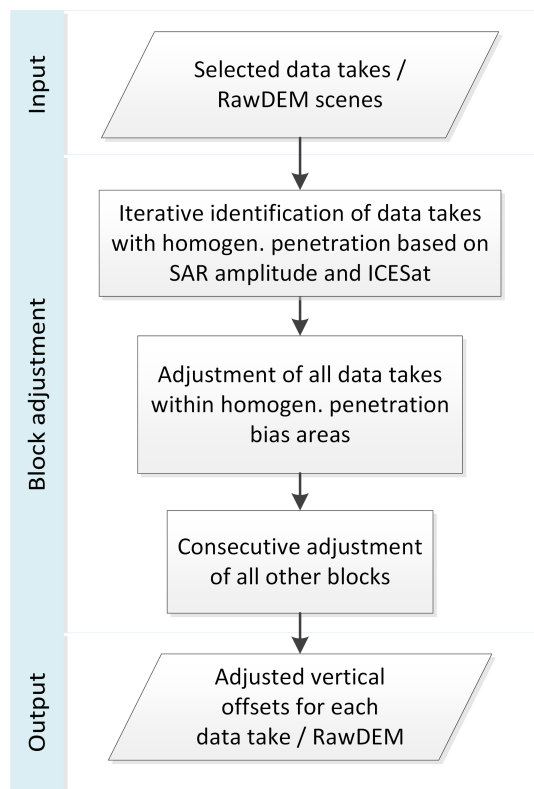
Input

Selected data takes / RawDEM scenes

Block adjustment

Iterative identification of data takes with homogen. penetration based on SAR amplitude and ICESat

Adjustment of all data takes within homogen. penetration bias areas

Consecutive adjustment of all other blocks

Output

Adjusted vertical offsets for each data take / RawDEM